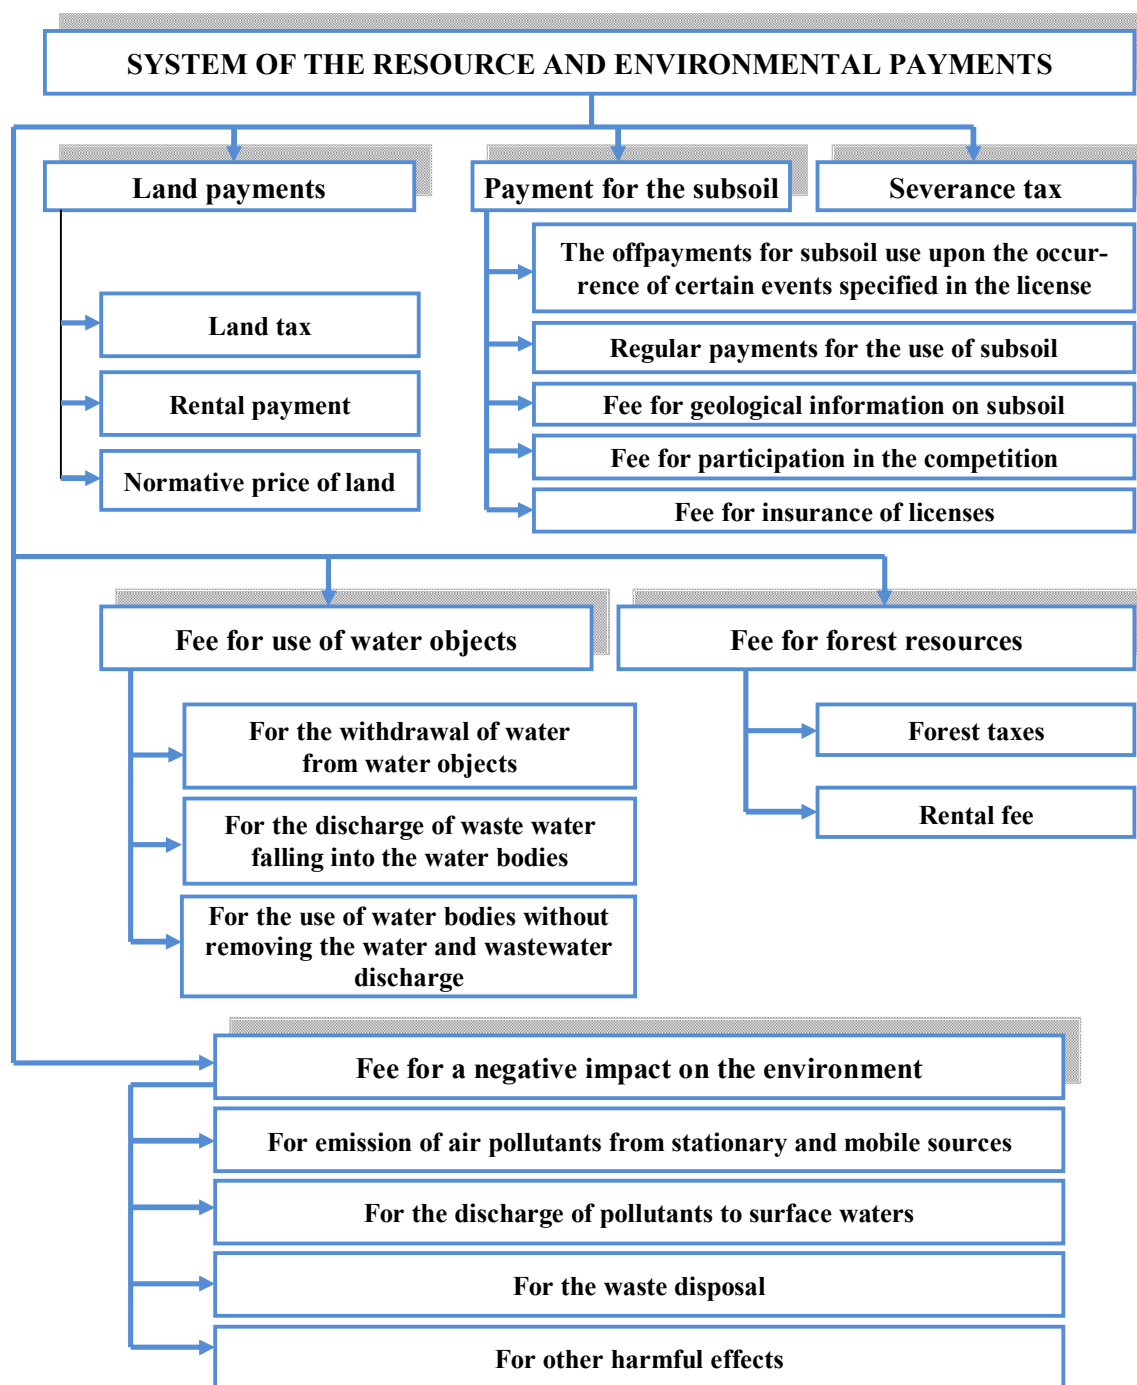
SYSTEM OF THE RESOURCE AND ENVIRONMENTAL PAYMENTS

Land payments

Payment for the subsoil

Severance tax

Land tax

Rental payment

Normative price of land

The offpayments for subsoil use upon the occurrence of certain events specified in the license

Regular payments for the use of subsoil

Fee for geological information on subsoil

Fee for participation in the competition

Fee for insurance of licenses

Fee for use of water objects

Fee for forest resources

For the withdrawal of water from water objects

For the discharge of waste water falling into the water bodies

For the use of water bodies without removing the water and wastewater discharge

Forest taxes

Rental fee

Fee for a negative impact on the environment

For emission of air pollutants from stationary and mobile sources

For the discharge of pollutants to surface waters

For the waste disposal

For other harmful effects